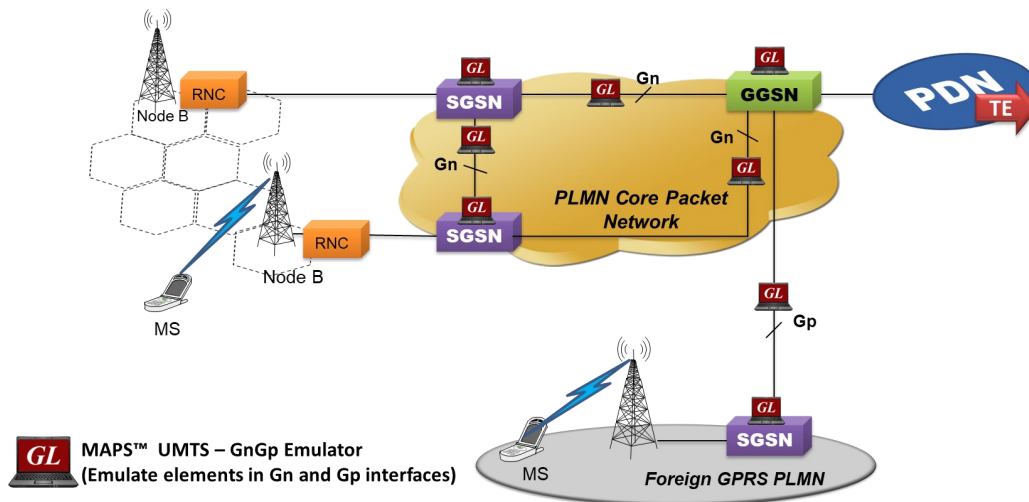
GL
RNC
Node B
GL
SGSN
GL
Gn
GL
GGSN
PDN
TE
GL
Gn
Gn
GL
PLMN Core Packet Network
GL
RNC
SGSN
Node B
MS
GL
Gp
GL
SGSN
MS
Foreign GPRS PLMN
GL
MAPS™ UMTS – GnGp Emulator
(Emulate elements in Gn and Gp interfaces)